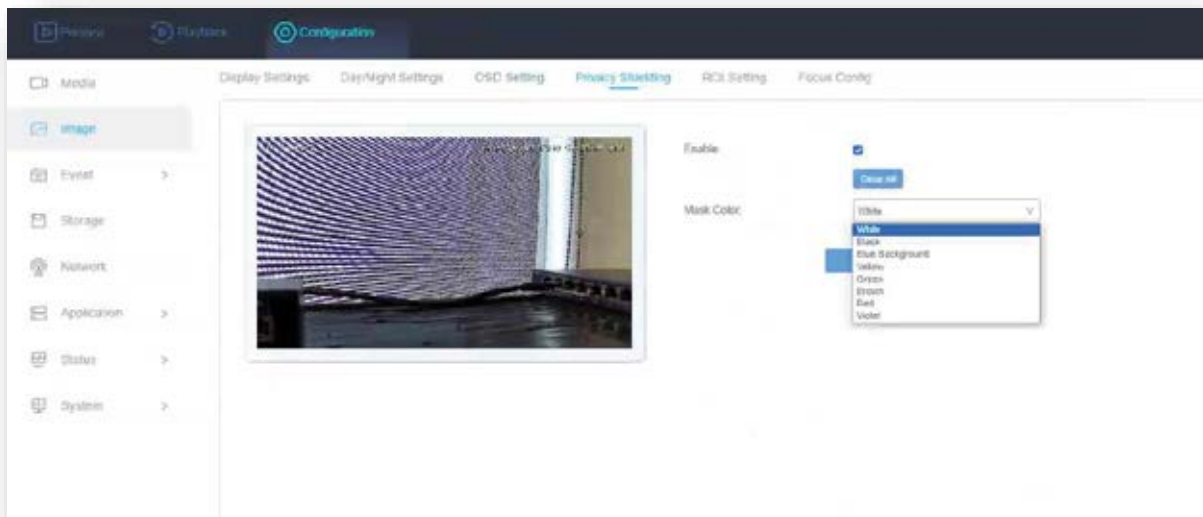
Preview
Playback
Configuration

Media
Image
Event
Storage
Network
Application
Status
System

Display Settings
Day/Night Settings
OSD Setting
Privacy Shielding
ROI Setting
Focus Config

Enable
Clear All
Mask Color:
White
White
Black
Blue Background
Yellow
Green
Brown
Red
Violet